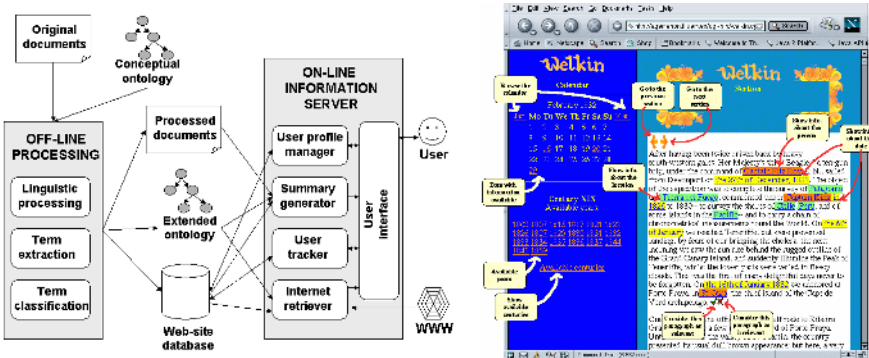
Original documents

Conceptual ontology

OFF-LINE PROCESSING

Linguistic processing

Term extraction

Term classification

Processed documents

Extended ontology

Web-site database

ON-LINE INFORMATION SERVER

User profile manager

Summary generator

User tracker

Internet retriever

User Interface

User

WWW

Welkin

Calendar

February 1832

Mo Tu We Th Fr Sa Su

Century XIX

Welkin

Browse the calendar

Go to the previous section

Go to the next section

Show info about the person

Show info about the location

Zoom with information available

Available years

Show info about the date

Show available centuries

Consider this paragraph as relevant

Consider this paragraph as irrelevant

After having been twice driven back by heavy south-western gales, Her Majesty's ship Beagle, a ten-gun brig, under the command of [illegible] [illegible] sailed from Devonport on the 27th of December, 1831. The object of the expedition was to complete the survey of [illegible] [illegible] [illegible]

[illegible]